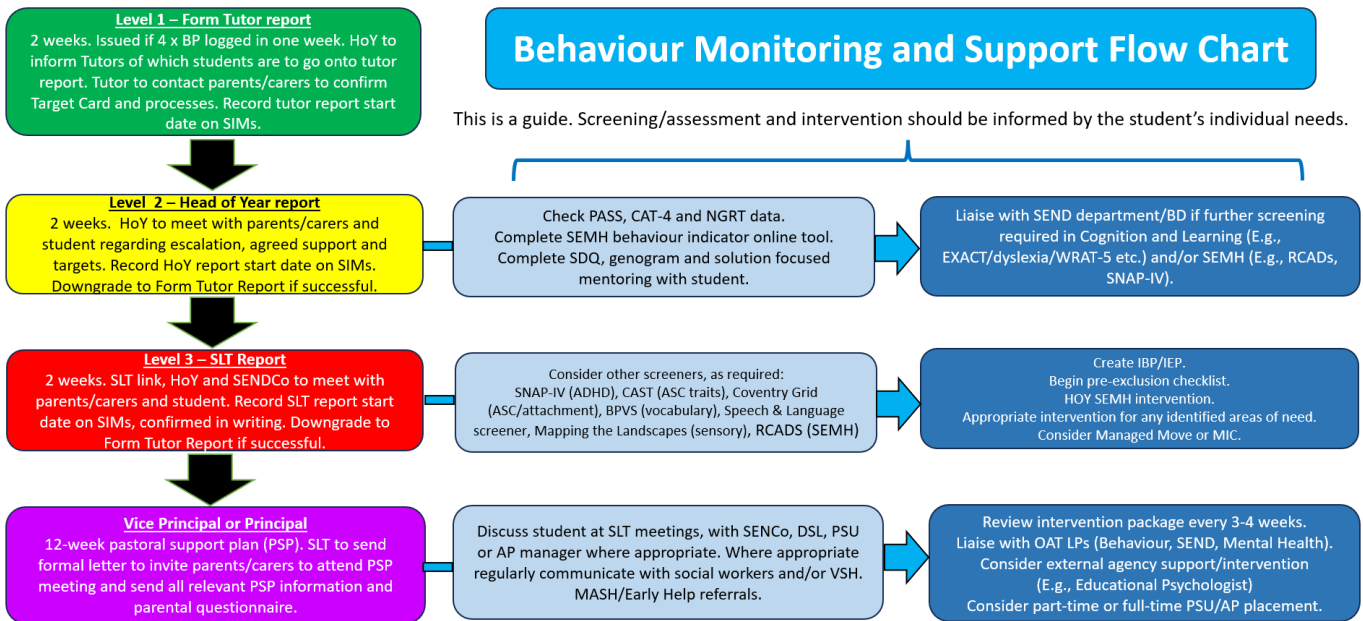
Level 1 – Form Tutor report
2 weeks. Issued if 4 x BP logged in one week. HoY to inform Tutors of which students are to go onto tutor report. Tutor to contact parents/carers to confirm Target Card and processes. Record tutor report start date on SIMs.

Behaviour Monitoring and Support Flow Chart

This is a guide. Screening/assessment and intervention should be informed by the student's individual needs.

Level 2 – Head of Year report
2 weeks. HoY to meet with parents/carers and student regarding escalation, agreed support and targets. Record HoY report start date on SIMs. Downgrade to Form Tutor Report if successful.

Check PASS, CAT-4 and NGRT data. Complete SEMH behaviour indicator online tool. Complete SDQ, genogram and solution focused mentoring with student.

Liaise with SEND department/BD if further screening required in Cognition and Learning (E.g., EXACT/dyslexia/WRAT-5 etc.) and/or SEMH (E.g., RCADs, SNAP-IV).

Level 3 – SLT Report
2 weeks. SLT link, HoY and SENDCo to meet with parents/carers and student. Record SLT report start date on SIMs, confirmed in writing. Downgrade to Form Tutor Report if successful.

Consider other screeners, as required: SNAP-IV (ADHD), CAST (ASC traits), Coventry Grid (ASC/attachment), BPVS (vocabulary), Speech & Language screener, Mapping the Landscapes (sensory), RCADS (SEMH)

Create IBP/IEP.
Begin pre-exclusion checklist.
HOY SEMH intervention.
Appropriate intervention for any identified areas of need.
Consider Managed Move or MIC.

Vice Principal or Principal
12-week pastoral support plan (PSP). SLT to send formal letter to invite parents/carers to attend PSP meeting and send all relevant PSP information and parental questionnaire.

Discuss student at SLT meetings, with SENCo, DSL, PSU or AP manager where appropriate. Where appropriate regularly communicate with social workers and/or VSH. MASH/Early Help referrals.

Review intervention package every 3-4 weeks.
Liaise with OAT LPs (Behaviour, SEND, Mental Health).
Consider external agency support/intervention (E.g., Educational Psychologist)
Consider part-time or full-time PSU/AP placement.